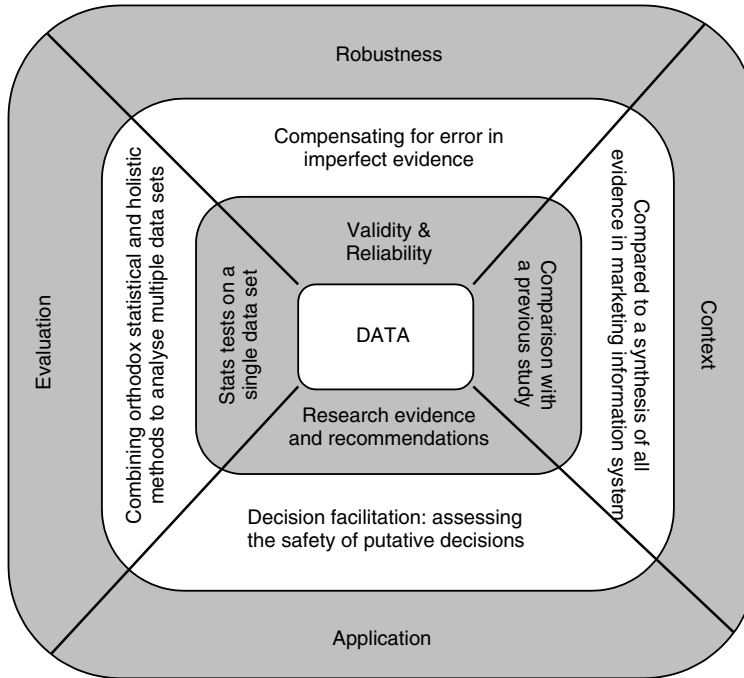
Robustness

Evaluation

Context

Application

Compensating for error in imperfect evidence

Combining orthodox statistical and holistic methods to analyse multiple data sets

Compared to a synthesis of all evidence in marketing information system

Decision facilitation: assessing the safety of putative decisions

Validity & Reliability

Stats tests on a single data set

Comparison with a previous study

Research evidence and recommendations

DATA